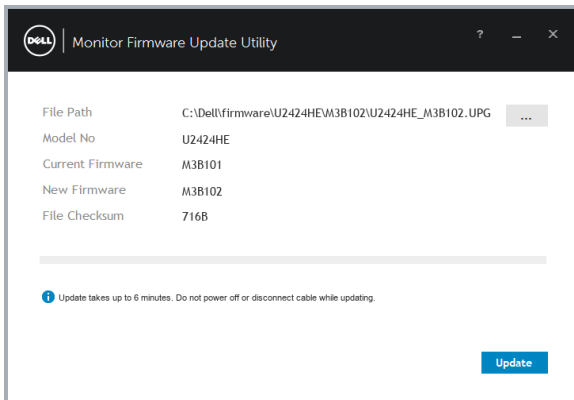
DELL | Monitor Firmware Update Utility

? _ ×

File Path C:\Dell\firmware\U2424HE\M3B102\U2424HE_M3B102.UPG ...

Model No U2424HE

Current Firmware M3B101

New Firmware M3B102

File Checksum 716B

Update takes up to 6 minutes. Do not power off or disconnect cable while updating.

Update